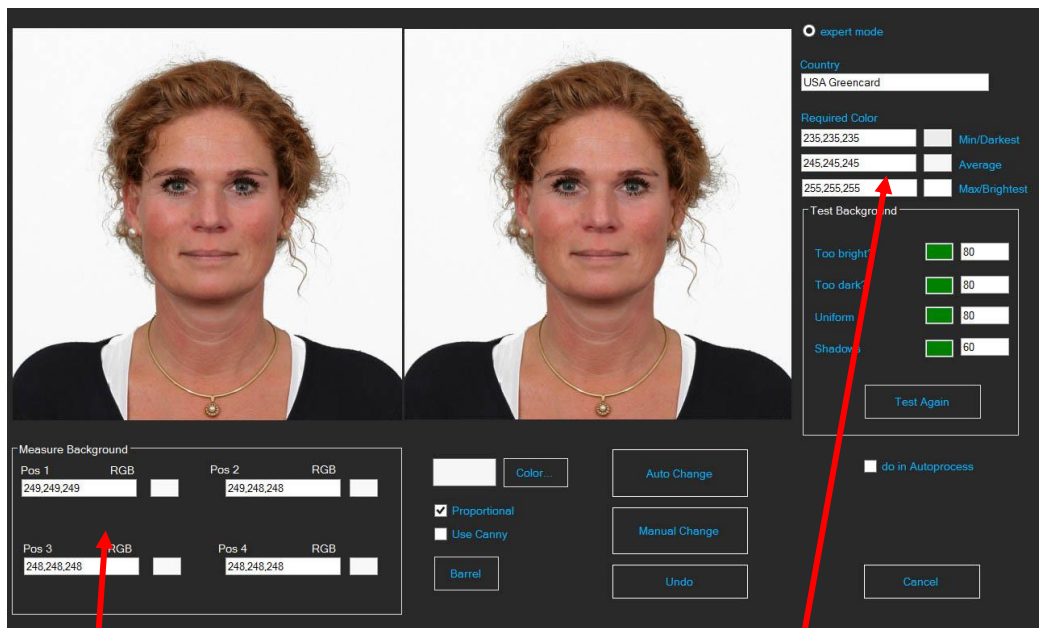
expert mode

Country
USA Greencard

Required Color
235,235,235 Min/Darkest
245,245,245 Average
255,255,255 Max/Brightest

Test Background
Too bright? 80
Too dark? 80
Uniform 80
Shadows 60

Test Again

do in Autoprocess

Measure Background
Pos 1 RGB 249,249,249
Pos 2 RGB 249,248,248
Pos 3 RGB 248,248,248
Pos 4 RGB 248,248,248

Color...
Proportional
Use Canny
Barrel

Auto Change
Manual Change
Undo

Cancel